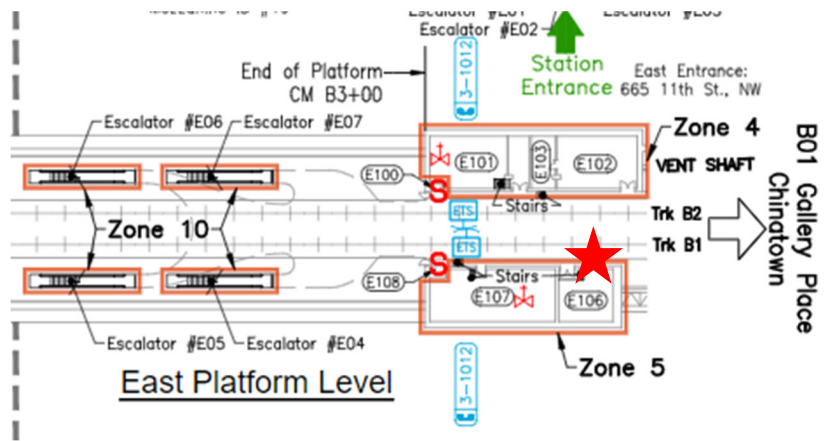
Escalator #E01
Escalator #E02
Escalator #E03
Station Entrance
East Entrance: 665 11th St., NW
End of Platform CM B3+00
3-1012
Escalator #E06
Escalator #E07
Zone 4
VENT SHAFT
B01 Gallery Place Chinatown
E100
E101
E103
E102
S
ETS
Stairs
Trk B2
Zone 10
ETS
Trk B1
S
Stairs
E108
E107
E106
Escalator #E05
Escalator #E04
3-1012
East Platform Level
Zone 5